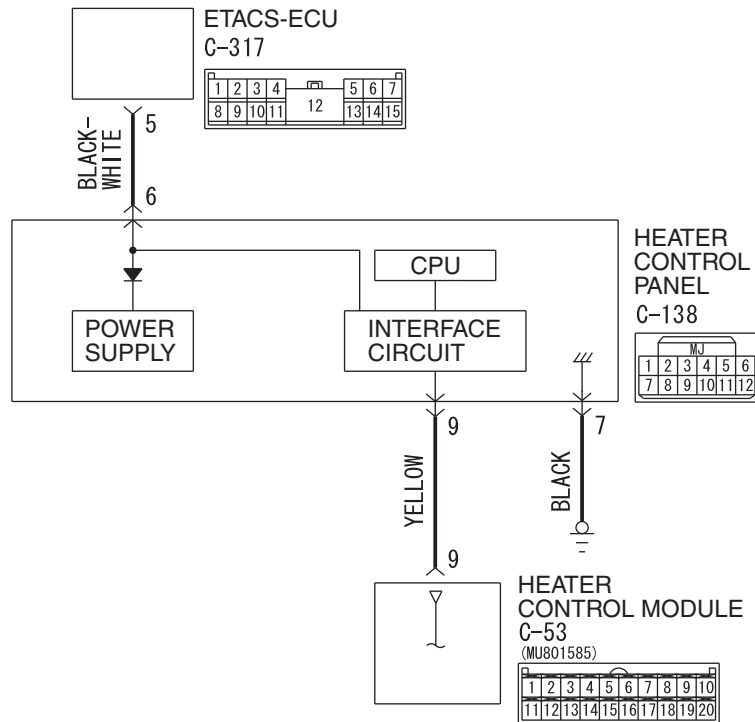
ETACS-ECU
C-317

| 1 | 2 | 3 | 4 | 12 | 5 | 6 | 7 |
|---|---|---|---|---|---|---|---|
| 8 | 9 | 10 | 11 | | 13 | 14 | 15 |

5
BLACK-WHITE
6

HEATER CONTROL PANEL
C-138

MJ
| 1 | 2 | 3 | 4 | 5 | 6 |
|---|---|---|---|---|---|
| 7 | 8 | 9 | 10 | 11 | 12 |

CPU
POWER SUPPLY
INTERFACE CIRCUIT

9
YELLOW
9

7
BLACK

HEATER CONTROL MODULE
C-53
(MU801585)

| 1 | 2 | 3 | 4 | 5 | 6 | 7 | 8 | 9 | 10 |
|---|---|---|---|---|---|---|---|---|---|
| 11 | 12 | 13 | 14 | 15 | 16 | 17 | 18 | 19 | 20 |